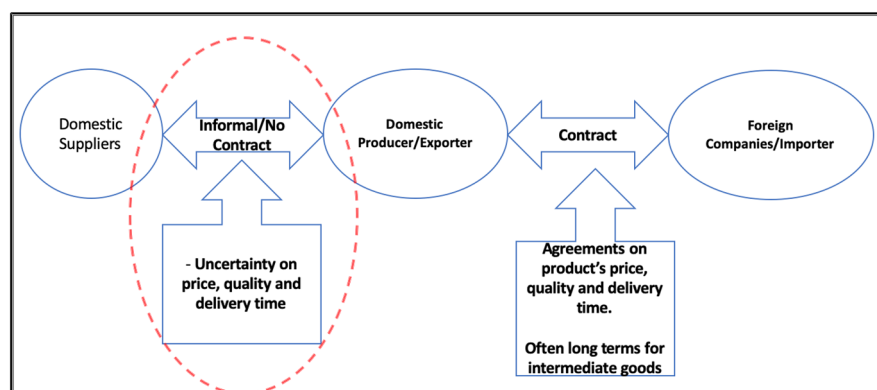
Domestic Suppliers

Informal/No Contract

Domestic Producer/Exporter

Contract

Foreign Companies/Importer

- Uncertainty on price, quality and delivery time

Agreements on product's price, quality and delivery time.

Often long terms for intermediate goods